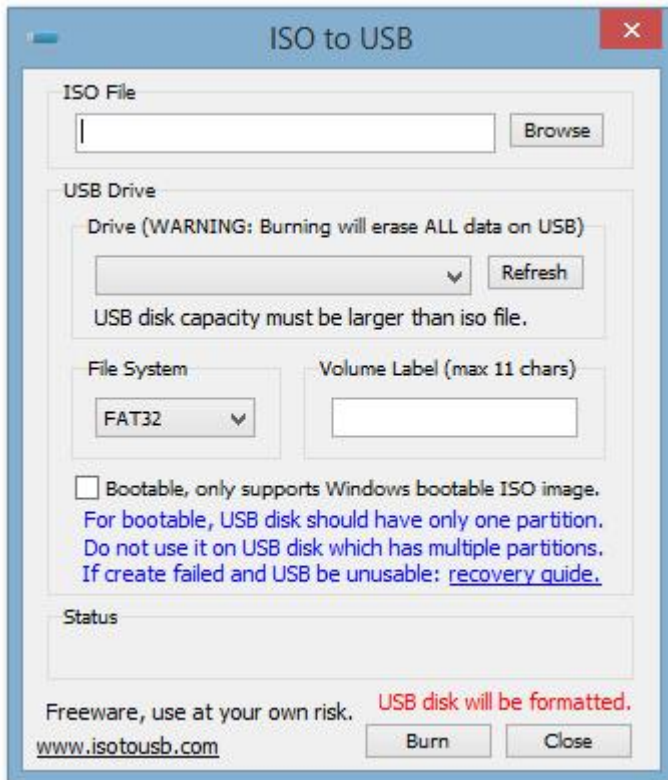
ISO to USB

ISO File

Browse

USB Drive

Drive (WARNING: Burning will erase ALL data on USB)

Refresh

USB disk capacity must be larger than iso file.

File System

FAT32

Volume Label (max 11 chars)

Bootable, only supports Windows bootable ISO image.

For bootable, USB disk should have only one partition.
Do not use it on USB disk which has multiple partitions.
If create failed and USB be unusable: recovery guide.

Status

Freeware, use at your own risk.

USB disk will be formatted.

www.isotousb.com

Burn

Close